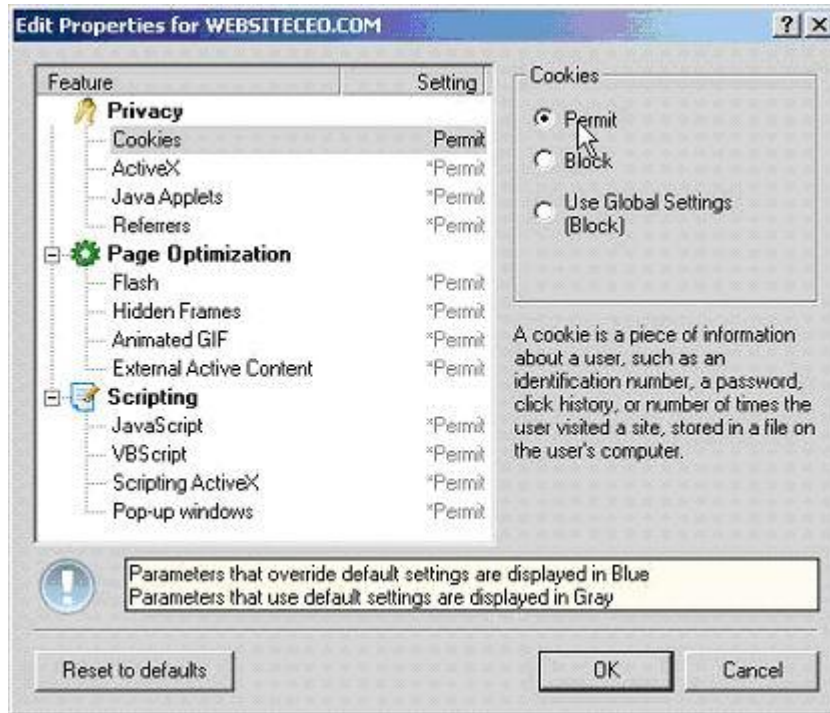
Edit Properties for WEBSITECEO.COM

? X

| Feature | Setting |
|---|---|
| Privacy | |
| Cookies | Permit |
| ActiveX | *Permit |
| Java Applets | *Permit |
| Referrers | *Permit |
| Page Optimization | |
| Flash | *Permit |
| Hidden Frames | *Permit |
| Animated GIF | *Permit |
| External Active Content | *Permit |
| Scripting | |
| JavaScript | *Permit |
| VBScript | *Permit |
| Scripting ActiveX | *Permit |
| Pop-up windows | *Permit |

Cookies

Permit

Block

Use Global Settings (Block)

A cookie is a piece of information about a user, such as an identification number, a password, click history, or number of times the user visited a site, stored in a file on the user's computer.

Parameters that override default settings are displayed in Blue
Parameters that use default settings are displayed in Gray

Reset to defaults

OK

Cancel